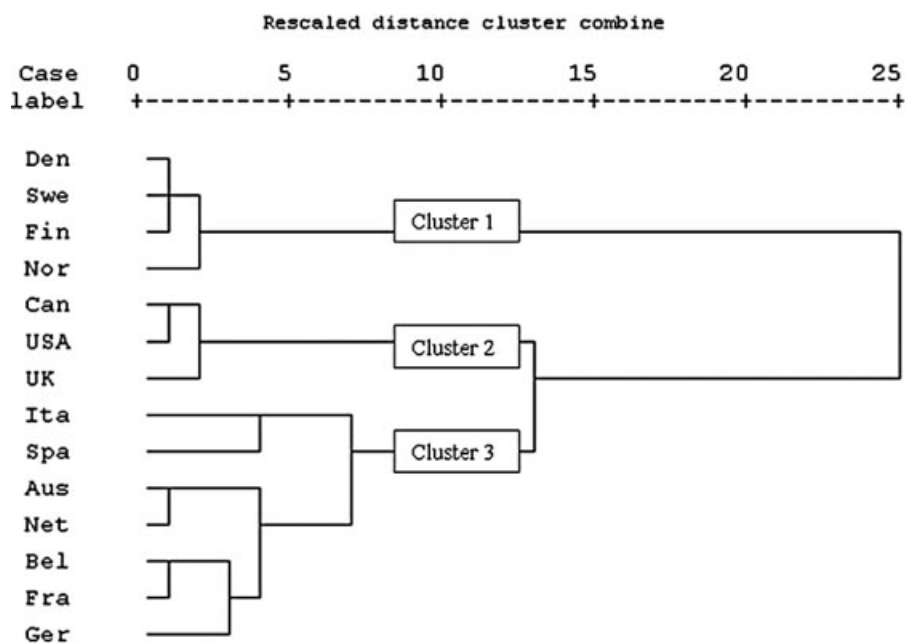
Rescaled distance cluster combine

Case label 0 5 10 15 20 25
+---------+---------+---------+---------+---------+

Den
Swe
Fin
Nor
Can
USA
UK
Ita
Spa
Aus
Net
Bel
Fra
Ger

Cluster 1
Cluster 2
Cluster 3